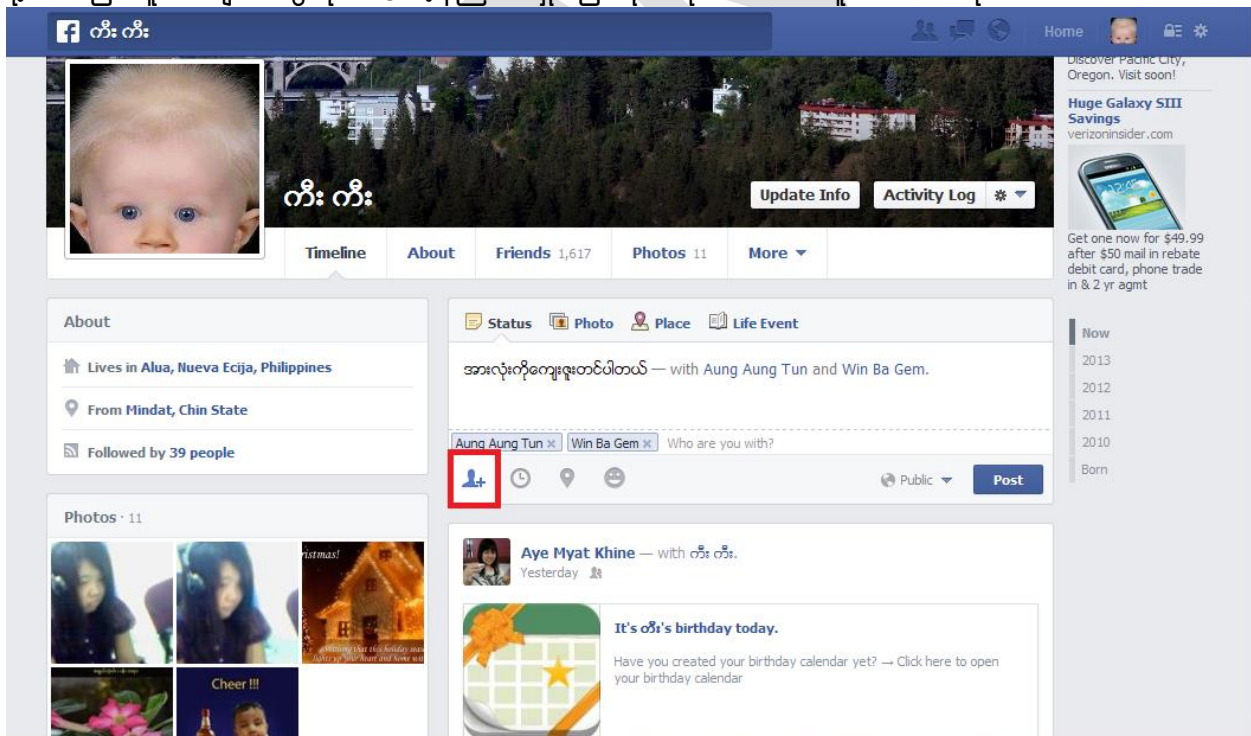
ကီး ကီး

Home

Discover Pacific City, Oregon. Visit soon!

Huge Galaxy SIII Savings
verizoninsider.com

Get one now for $49.99 after $50 mail in rebate debit card, phone trade in & 2 yr agmt

ကီး ကီး

Update Info

Activity Log

Timeline

About

Friends 1,617

Photos 11

More

About

Lives in Alua, Nueva Ecija, Philippines

From Mindat, Chin State

Followed by 39 people

Photos · 11

ristmas!

Cheer !!!

Status

Photo

Place

Life Event

အားလုံးကိုကျေးဇူးတင်ပါတယ် — with Aung Aung Tun and Win Ba Gem.

Aung Aung Tun × Win Ba Gem × Who are you with?

Public

Post

Aye Myat Khine — with ကီး ကီး.
Yesterday

It's ကီး's birthday today.

Have you created your birthday calendar yet? → Click here to open your birthday calendar

Now
2013
2012
2011
2010
Born